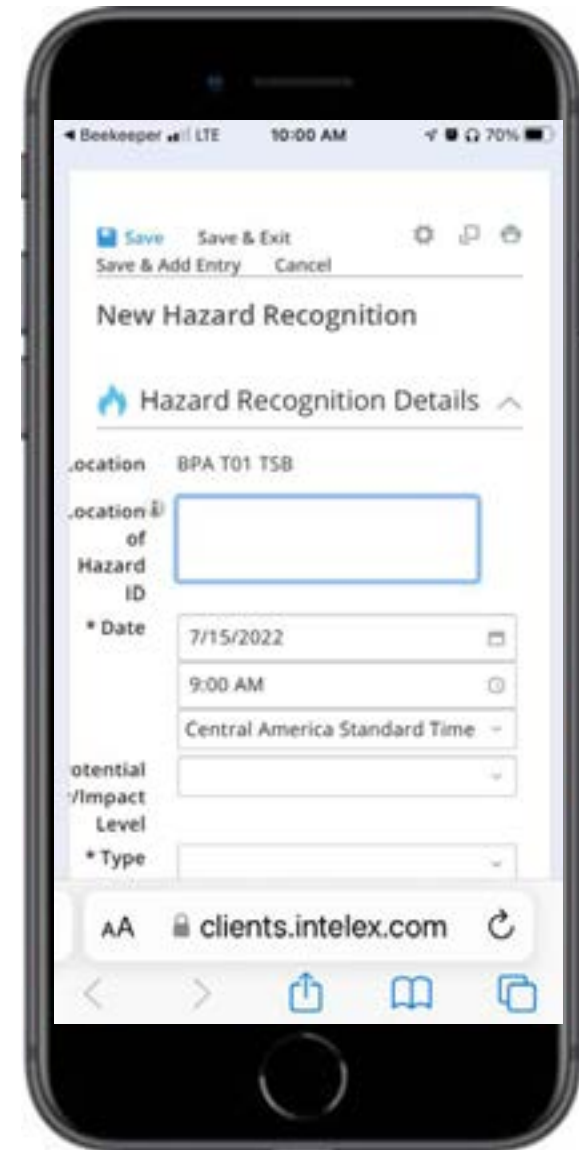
◂ Beekeeper LTE 10:00 AM 70%

Save Save & Exit
Save & Add Entry Cancel

New Hazard Recognition

Hazard Recognition Details

ocation BPA T01 TSB

ocation of Hazard ID

* Date 7/15/2022

9:00 AM

Central America Standard Time

otential /Impact Level

* Type

AA clients.intelex.com